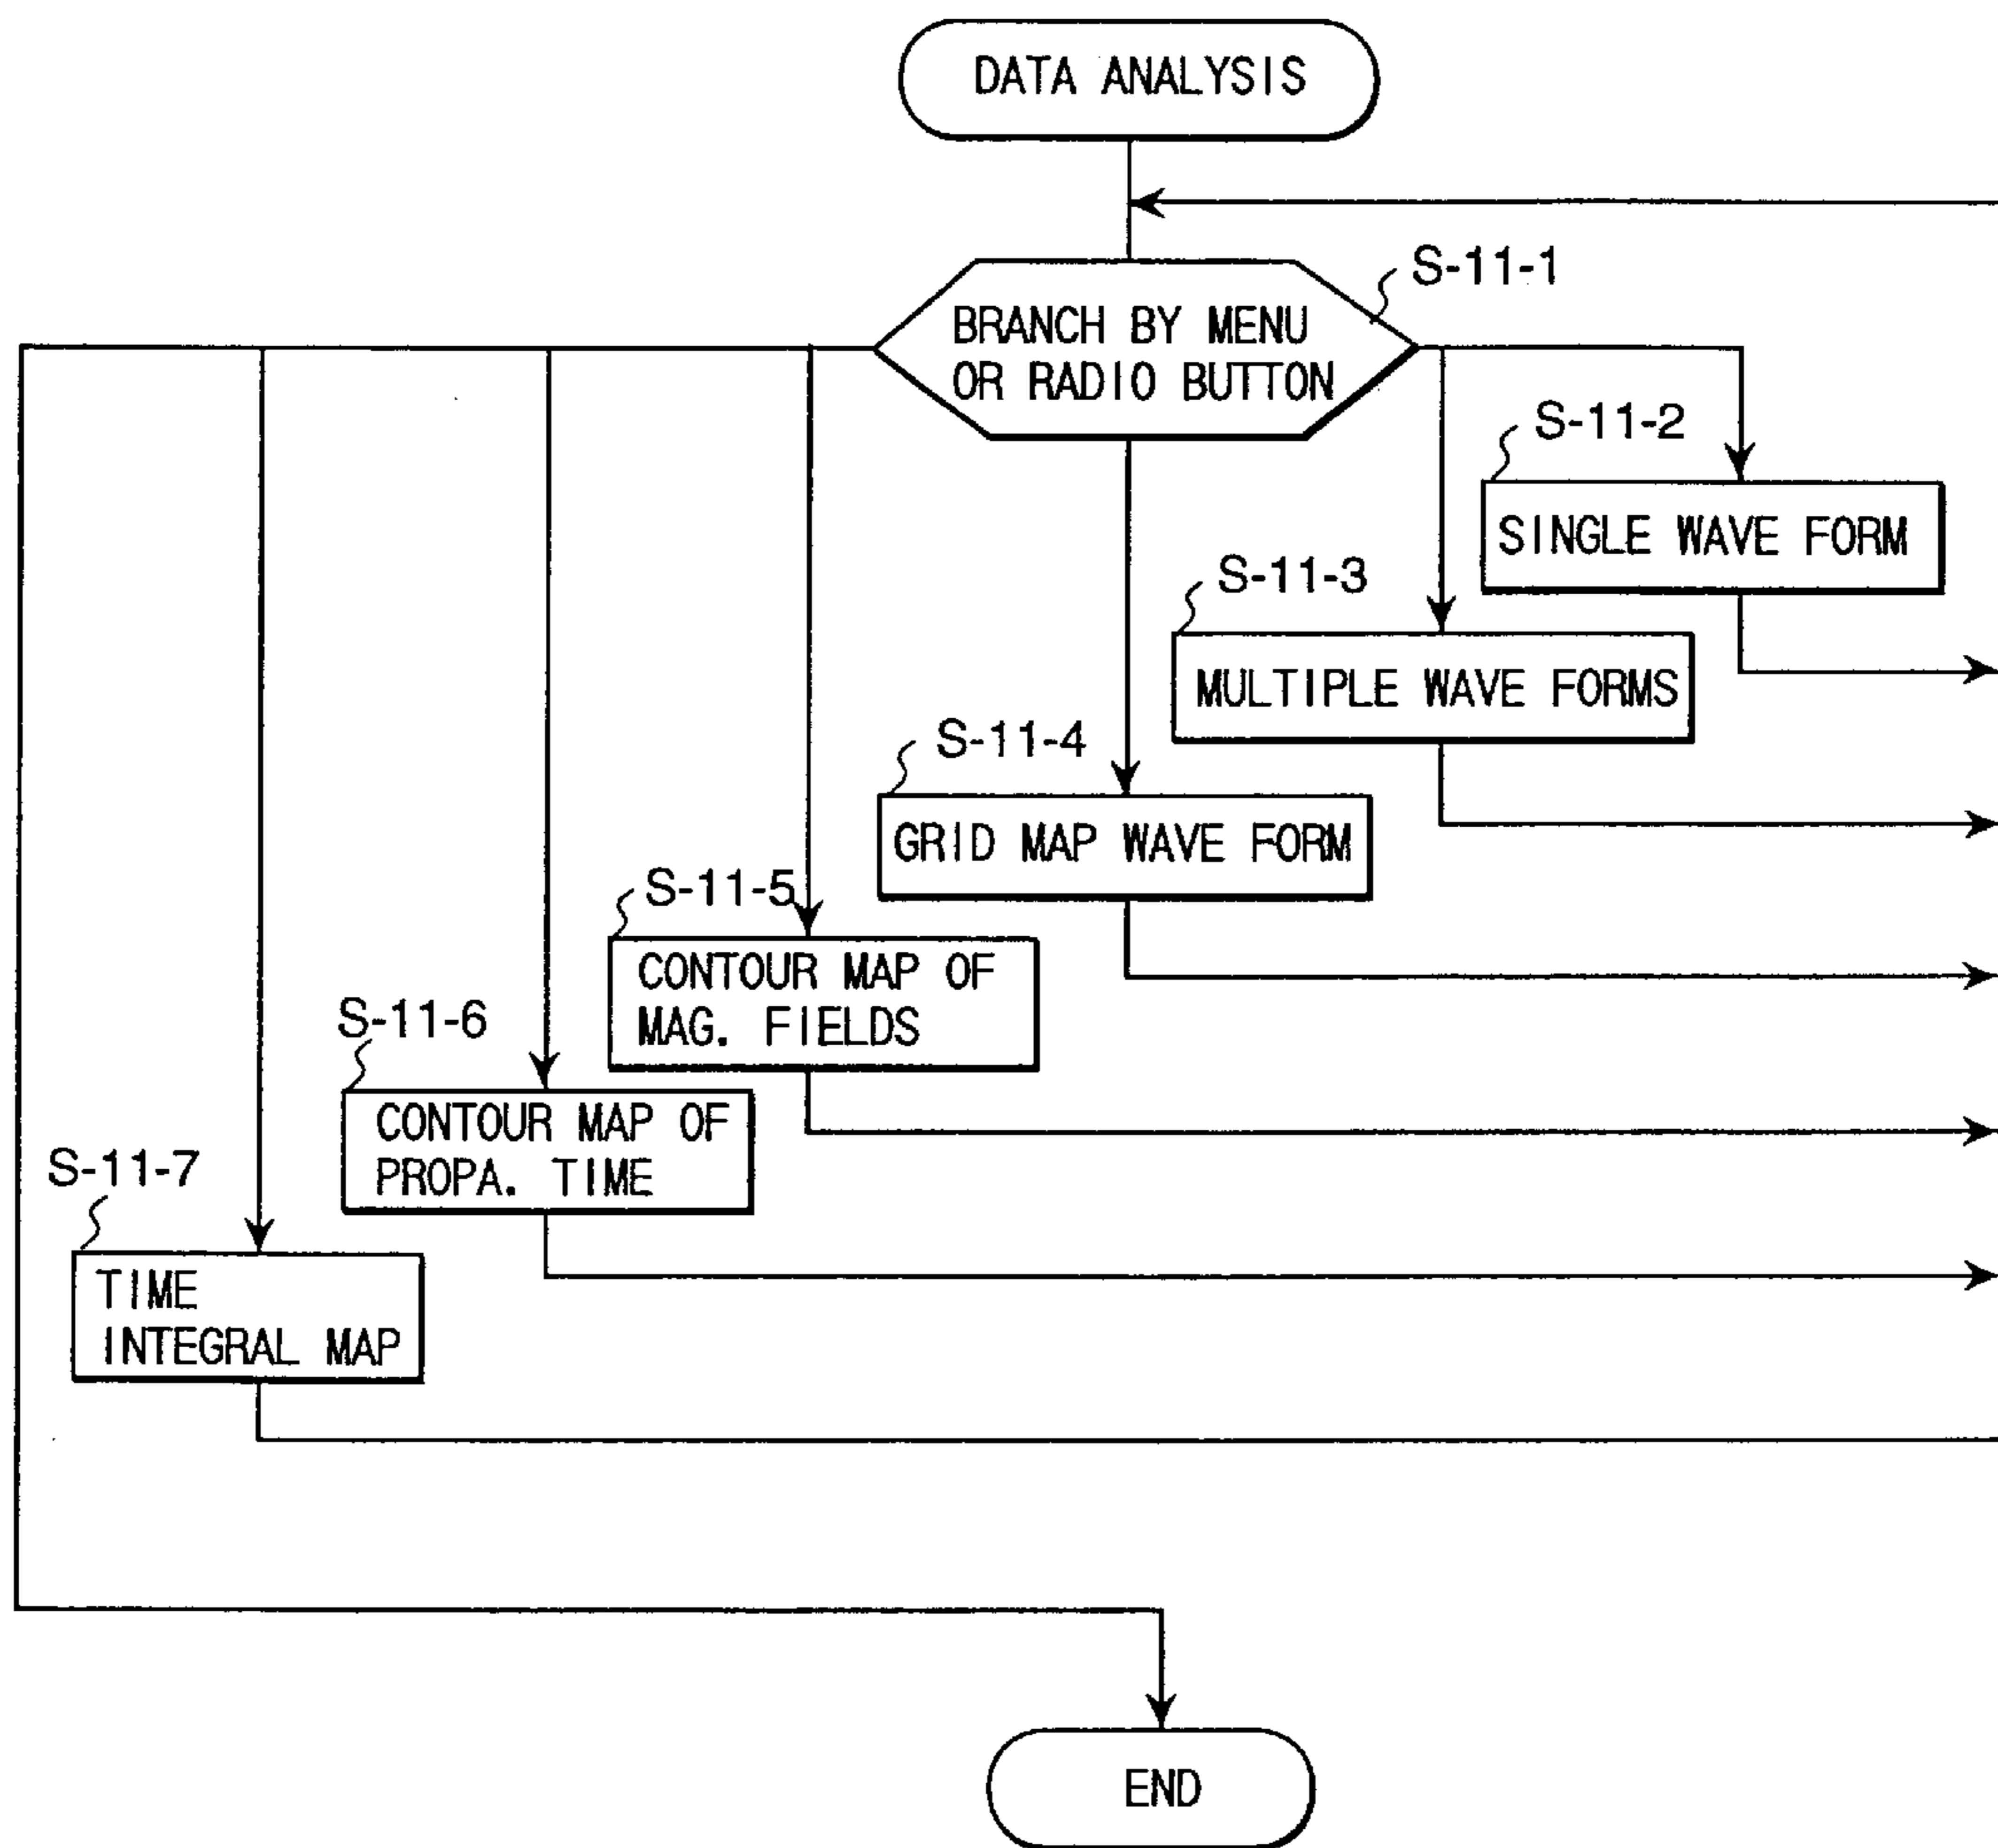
DATA ANALYSIS

S-11-1

BRANCH BY MENU OR RADIO BUTTON

S-11-2

SINGLE WAVE FORM

S-11-3

MULTIPLE WAVE FORMS

S-11-4

GRID MAP WAVE FORM

S-11-5

CONTOUR MAP OF MAG. FIELDS

S-11-6

CONTOUR MAP OF PROPA. TIME

S-11-7

TIME INTEGRAL MAP

END